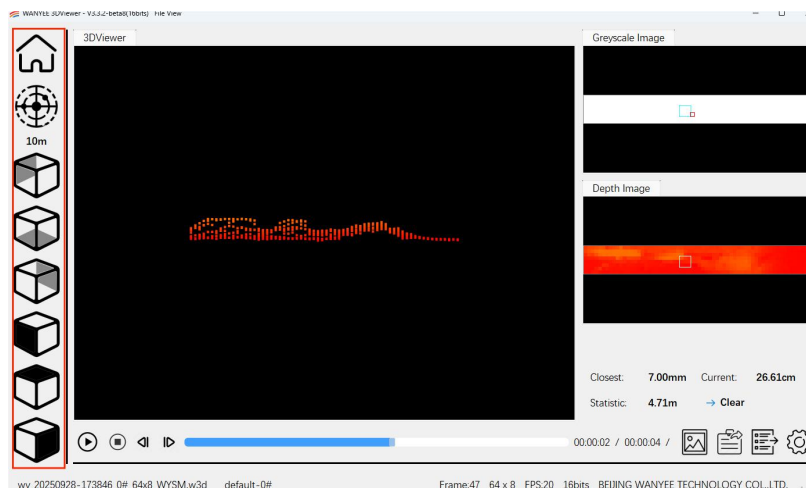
WANYEE 3DViewer - V3.3.2-beta8(16bits) File View

10m

3DViewer

Greyscale Image

Depth Image

Closest: 7.00mm Current: 26.61cm

Statistic: 4.71m → Clear

00:00:02 / 00:00:04 /

wy 20250928-173846 0# 64x8 WYSM.w3d default-0#

Frame:47 64 x 8 FPS:20 16bits BEIJING WANYEE TECHNOLOGY CO.,LTD.